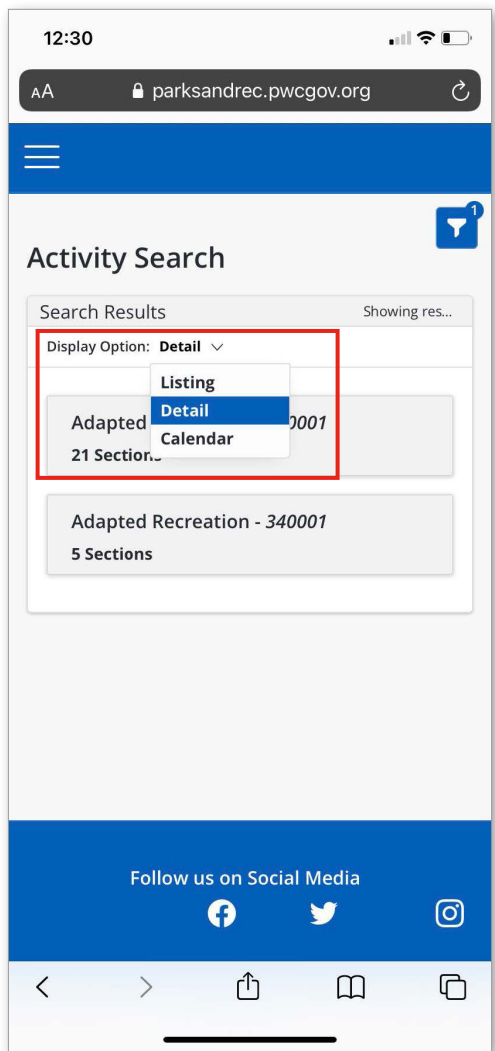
12:30

AA parksandrec.pwcgov.org

1

Activity Search

Search Results Showing res...

Display Option: Detail

Listing
Detail
Calendar

Adapted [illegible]0001
21 Sectio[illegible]

Adapted Recreation - *340001*
5 Sections

Follow us on Social Media